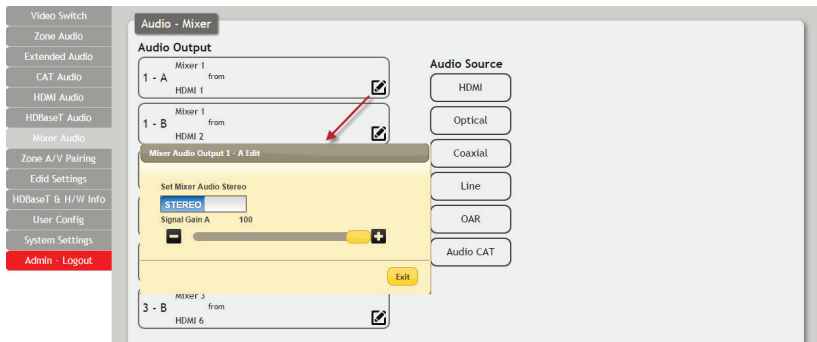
Video Switch
Zone Audio
Extended Audio
CAT Audio
HDMI Audio
HDBaseT Audio
Mixer Audio
Zone A/V Pairing
Edid Settings
HDBaseT & H/W Info
User Config
System Settings
Admin - Logout

Audio - Mixer

Audio Output

1 - A Mixer 1 from HDMI 1

1 - B Mixer 1 from HDMI 2

Mixer Audio Output 1 - A Edit

Set Mixer Audio Stereo

STEREO

Signal Gain A 100

Exit

3 - B Mixer 3 from HDMI 6

Audio Source

HDMI

Optical

Coaxial

Line

OAR

Audio CAT